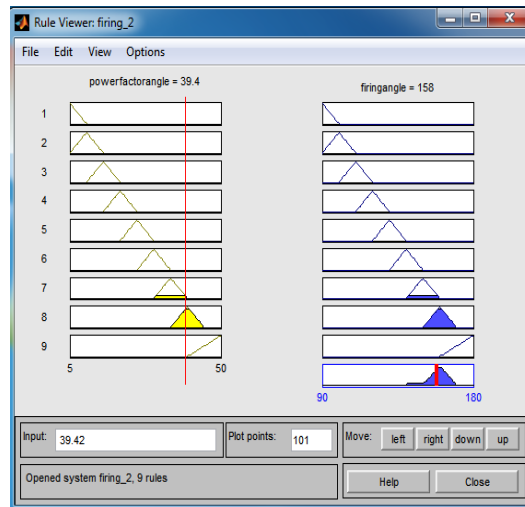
Rule Viewer: firing_2

File Edit View Options

powerfactorangle = 39.4

firingangle = 158

1
2
3
4
5
6
7
8
9

5 50

90 180

Input: 39.42

Plot points: 101

Move: left right down up

Opened system firing_2, 9 rules

Help Close